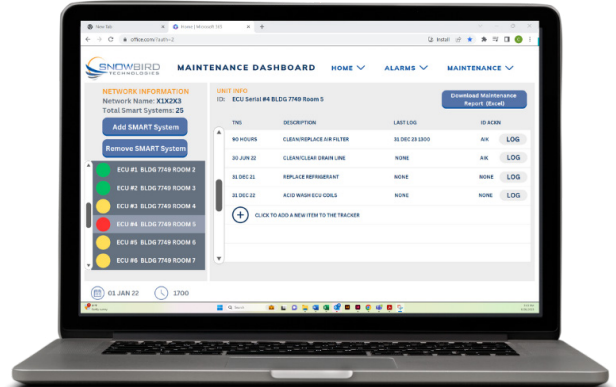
New Tab
Home | Microsoft 365
office.com/?auth=2
Install
SNOWBIRD TECHNOLOGIES
MAINTENANCE DASHBOARD
HOME
ALARMS
MAINTENANCE

NETWORK INFORMATION
Network Name: X1X2X3
Total Smart Systems: 25
Add SMART System
Remove SMART System
ECU #1 BLDG 7749 ROOM 2
ECU #2 BLDG 7749 ROOM 3
ECU #3 BLDG 7749 ROOM 4
ECU #4 BLDG 7749 ROOM 5
ECU #5 BLDG 7749 ROOM 6
ECU #6 BLDG 7749 ROOM 7

UNIT INFO
ID: ECU Serial #4 BLDG 7749 Room 5
Download Maintenance Report (Excel)

| TNS | DESCRIPTION | LAST LOG | ID ACKN | |
|---|---|---|---|---|
| 90 HOURS | CLEAN/REPLACE AIR FILTER | 31 DEC 23 1300 | A/K | LOG |
| 20 JUN 22 | CLEAN/CLEAR DRAIN LINE | NONE | A/K | LOG |
| 31 DEC 21 | REPLACE REFRIGERANT | NONE | NONE | LOG |
| 31 DEC 22 | ACID WASH ECU COILS | NONE | NONE | LOG |

CLICK TO ADD A NEW ITEM TO THE TRACKER

01 JAN 22
1700